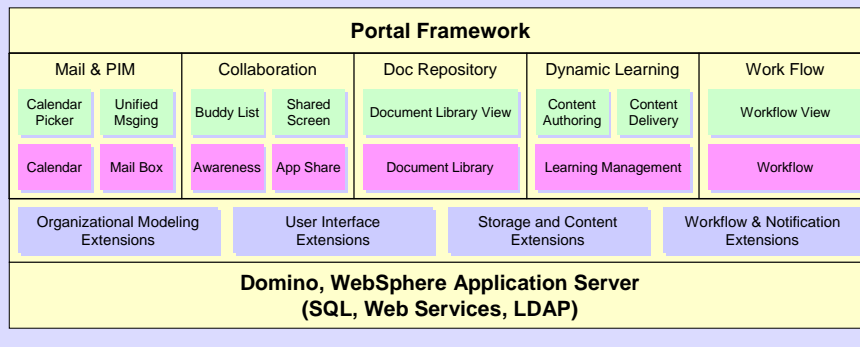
Portal Framework

Mail & PIM

Calendar Picker

Unified Msging

Calendar

Mail Box

Collaboration

Buddy List

Shared Screen

Awareness

App Share

Doc Repository

Document Library View

Document Library

Dynamic Learning

Content Authoring

Content Delivery

Learning Management

Work Flow

Workflow View

Workflow

Organizational Modeling Extensions

User Interface Extensions

Storage and Content Extensions

Workflow & Notification Extensions

Domino, WebSphere Application Server
(SQL, Web Services, LDAP)